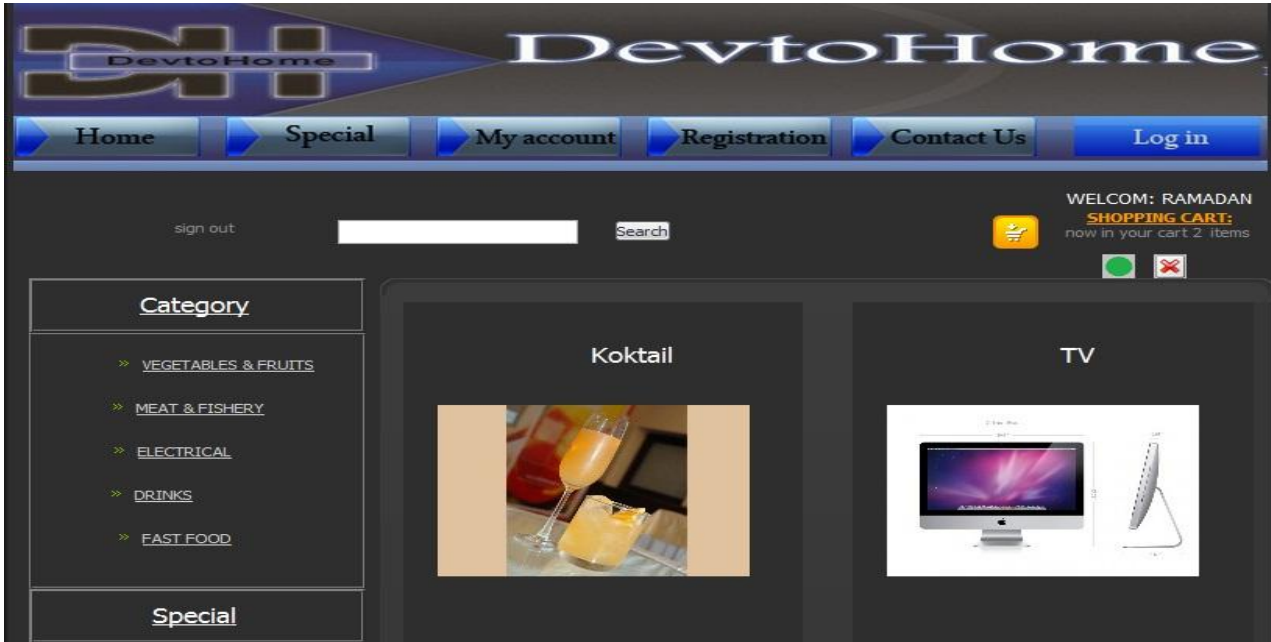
DH DevtoHome

DevtoHome

Home
Special
My account
Registration
Contact Us
Log in

sign out

Search

WELCOM: RAMADAN
SHOPPING CART:
now in your cart 2 items

Category

» VEGETABLES & FRUITS
» MEAT & FISHERY
» ELECTRICAL
» DRINKS
» FAST FOOD

Special

Koktail

TV